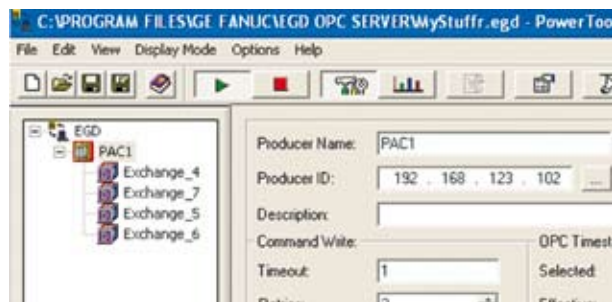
C:\PROGRAM FILES\GE FANUC\EGD OPC SERVER\MyStuffr.egd - PowerToo

File Edit View Display Mode Options Help

EGD
PAC1
Exchange_4
Exchange_7
Exchange_5
Exchange_6

Producer Name: PAC1
Producer ID: 192 . 168 . 123 . 102 ...
Description:
Command Write:
Timeout: 1
OPC Timest
Selected: